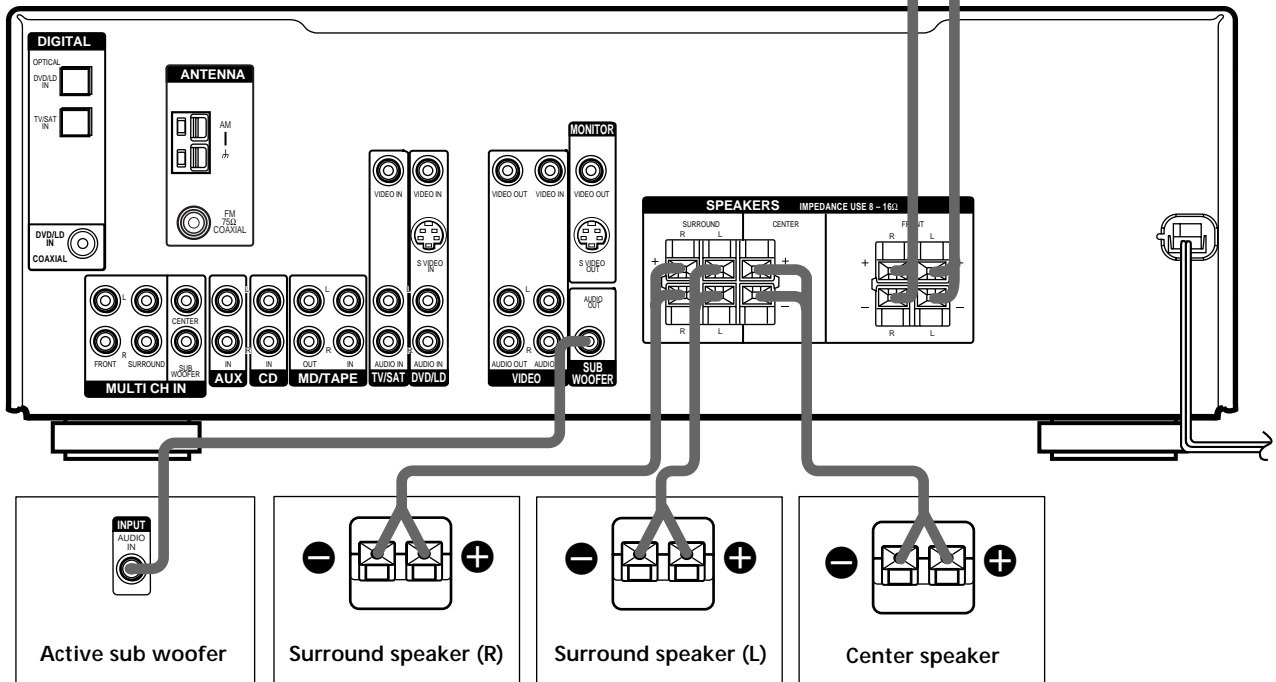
DIGITAL
OPTICAL
DVD/LD IN
TV/SAT IN
DVD/LD IN
COAXIAL

ANTENNA
AM
FM 75Ω COAXIAL

L
R
FRONT
SURROUND
CENTER
SUB WOOFER
MULTI CH IN

L
R
IN
AUX
IN
CD
OUT
IN
MD/TAPE
VIDEO IN
AUDIO IN
TV/SAT
VIDEO IN
S VIDEO IN
AUDIO IN
DVD/LD
VIDEO OUT
VIDEO IN
AUDIO OUT
AUDIO IN
VIDEO

MONITOR
VIDEO OUT
S VIDEO OUT
AUDIO OUT
SUB WOOFER

SPEAKERS IMPEDANCE USE 8 – 16Ω
SURROUND
R L
CENTER
FRONT
R L
+
–

INPUT
AUDIO IN
Active sub woofer

Surround speaker (R)

Surround speaker (L)

Center speaker